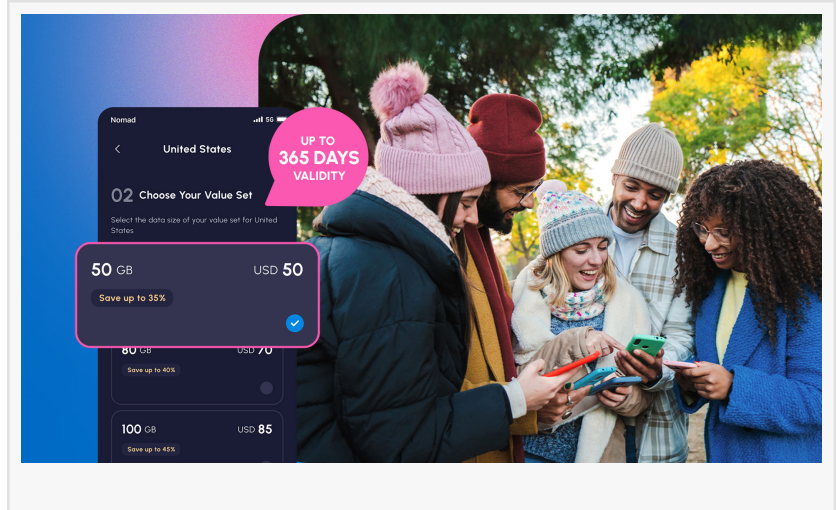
Nomad

5G

United States

UP TO 365 DAYS VALIDITY

02 Choose Your Value Set

Select the data size of your value set for United States

50 GB

USD 50

Save up to 35%

80 GB

USD 70

Save up to 40%

100 GB

USD 85

Save up to 45%